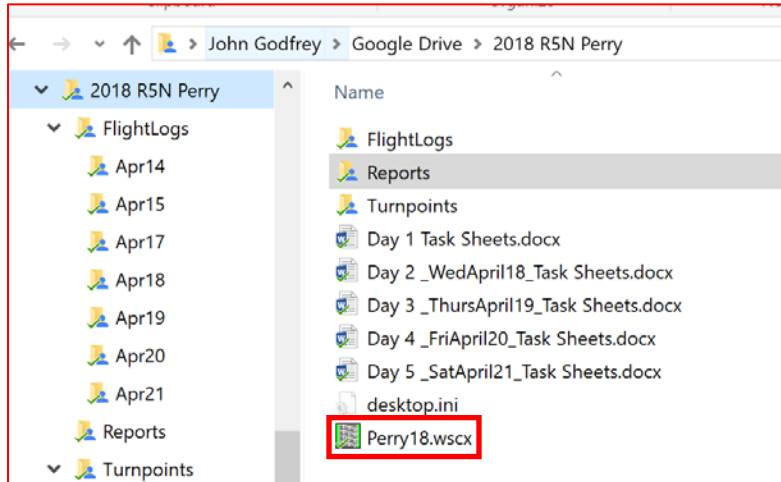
John Godfrey > Google Drive > 2018 R5N Perry

2018 R5N Perry
FlightLogs
Apr14
Apr15
Apr17
Apr18
Apr19
Apr20
Apr21
Reports
Turnpoints

Name
FlightLogs
Reports
Turnpoints
Day 1 Task Sheets.docx
Day 2 _WedApril18_Task Sheets.docx
Day 3 _ThursApril19_Task Sheets.docx
Day 4 _FriApril20_Task Sheets.docx
Day 5 _SatApril21_Task Sheets.docx
desktop.ini
Perry18.wscx